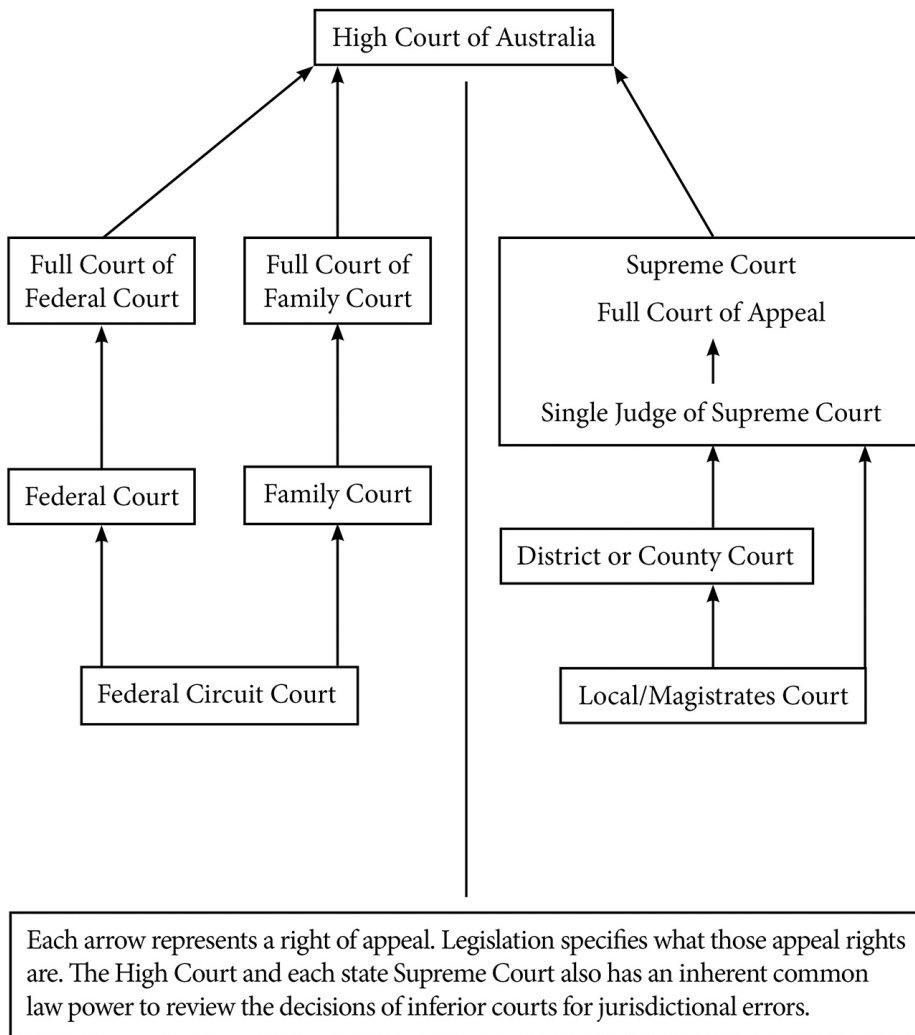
High Court of Australia

Full Court of Federal Court

Full Court of Family Court

Federal Court

Family Court

Federal Circuit Court

Supreme Court
Full Court of Appeal

Single Judge of Supreme Court

District or County Court

Local/Magistrates Court

Each arrow represents a right of appeal. Legislation specifies what those appeal rights are. The High Court and each state Supreme Court also has an inherent common law power to review the decisions of inferior courts for jurisdictional errors.